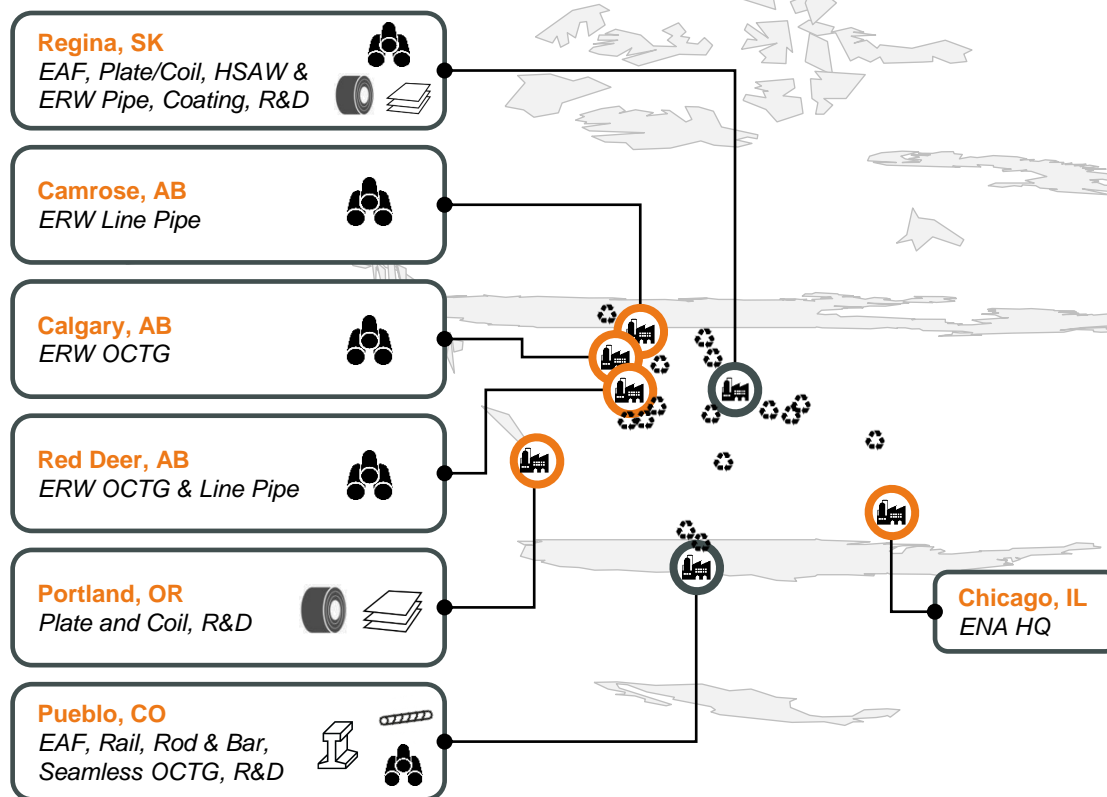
Regina, SK
EAF, Plate/Coil, HSAW & ERW Pipe, Coating, R&D

Camrose, AB
ERW Line Pipe

Calgary, AB
ERW OCTG

Red Deer, AB
ERW OCTG & Line Pipe

Portland, OR
Plate and Coil, R&D

Pueblo, CO
EAF, Rail, Rod & Bar, Seamless OCTG, R&D

Chicago, IL
ENA HQ